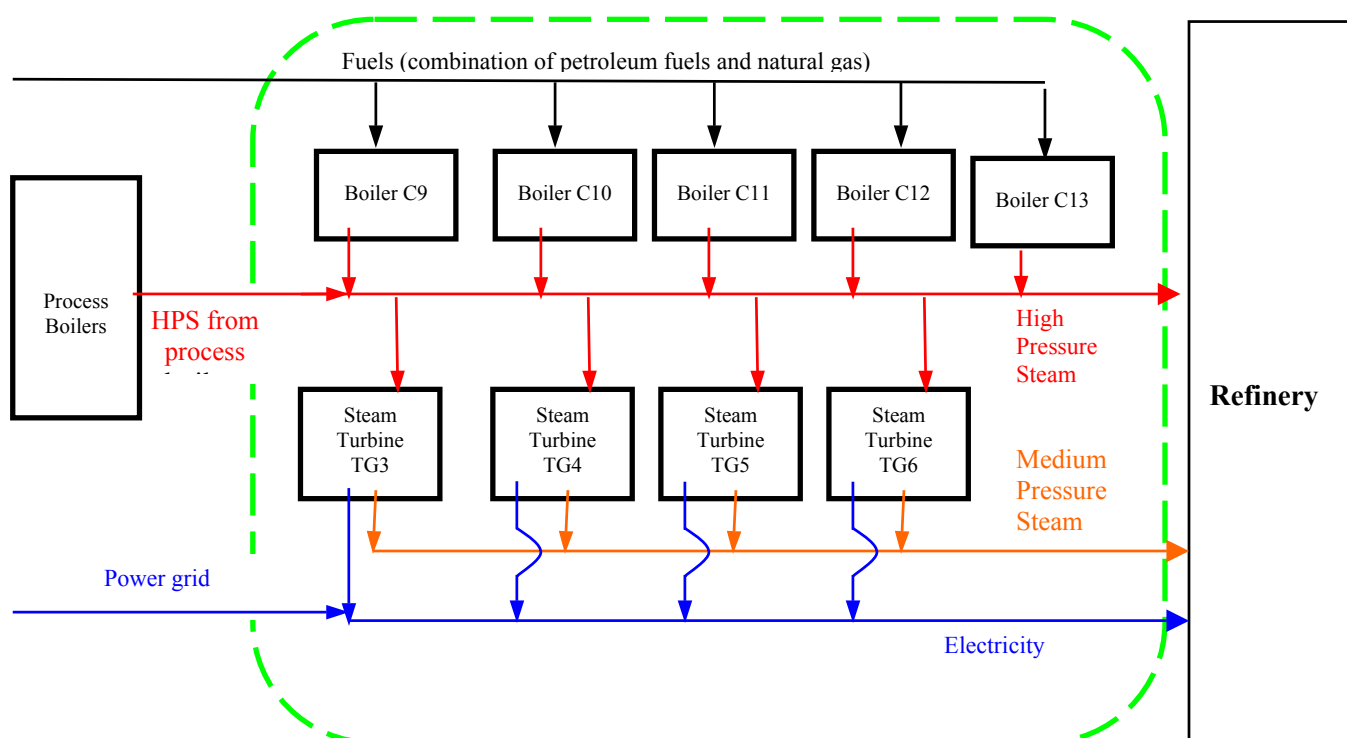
Fuels (combination of petroleum fuels and natural gas)

Boiler C9

Boiler C10

Boiler C11

Boiler C12

Boiler C13

Process Boilers

HPS from process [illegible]

High Pressure Steam

Steam Turbine TG3

Steam Turbine TG4

Steam Turbine TG5

Steam Turbine TG6

Refinery

Medium Pressure Steam

Power grid

Electricity